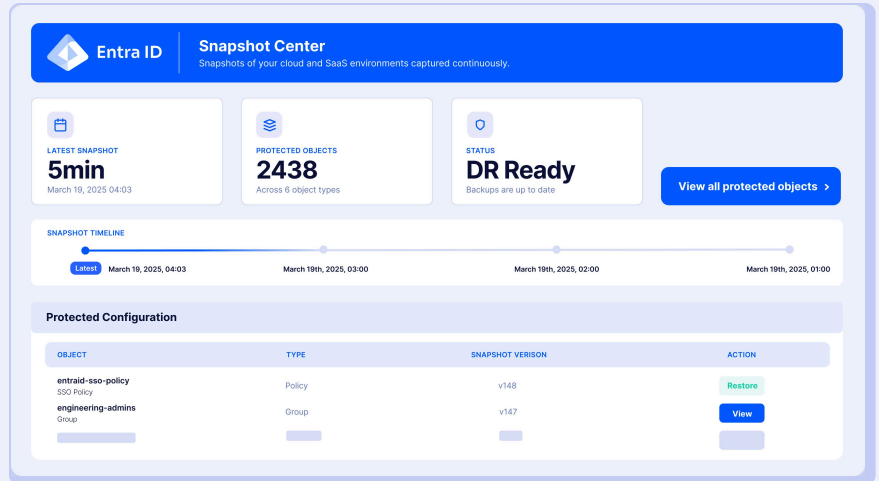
Entra ID

Snapshot Center
Snapshots of your cloud and SaaS environments captured continuously.

LATEST SNAPSHOT
5min
March 19, 2025 04:03

PROTECTED OBJECTS
2438
Across 6 object types

STATUS
DR Ready
Backups are up to date

View all protected objects ›

SNAPSHOT TIMELINE
Latest March 19, 2025, 04:03
March 19th, 2025, 03:00
March 19th, 2025, 02:00
March 19th, 2025, 01:00

Protected Configuration

| OBJECT | TYPE | SNAPSHOT VERISON | ACTION |
|---|---|---|---|
| entraid-sso-policy SSO Policy | Policy | v148 | Restore |
| engineering-admins Group | Group | v147 | View |